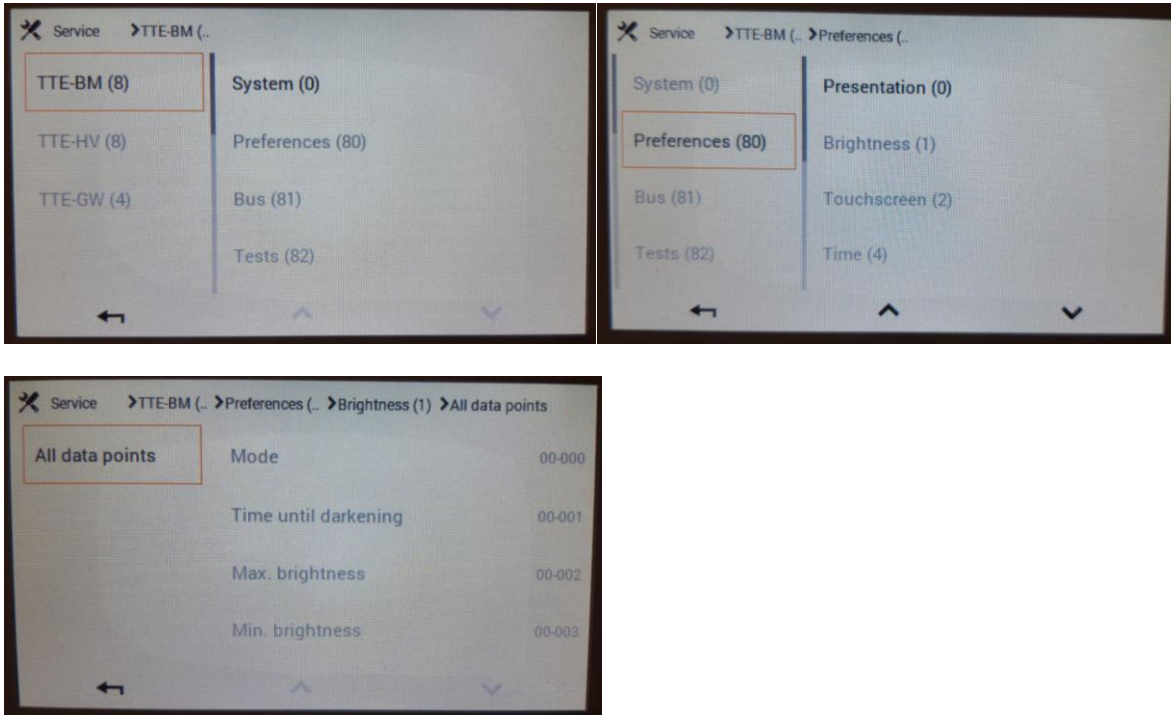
Service >TTE-BM (..

TTE-BM (8)
TTE-HV (8)
TTE-GW (4)

System (0)
Preferences (80)
Bus (81)
Tests (82)

Service >TTE-BM (.. >Preferences (..

System (0)
Preferences (80)
Bus (81)
Tests (82)

Presentation (0)
Brightness (1)
Touchscreen (2)
Time (4)

Service >TTE-BM (.. >Preferences (.. >Brightness (1) >All data points

All data points

Mode 00-000
Time until darkening 00-001
Max. brightness 00-002
Min. brightness 00-003